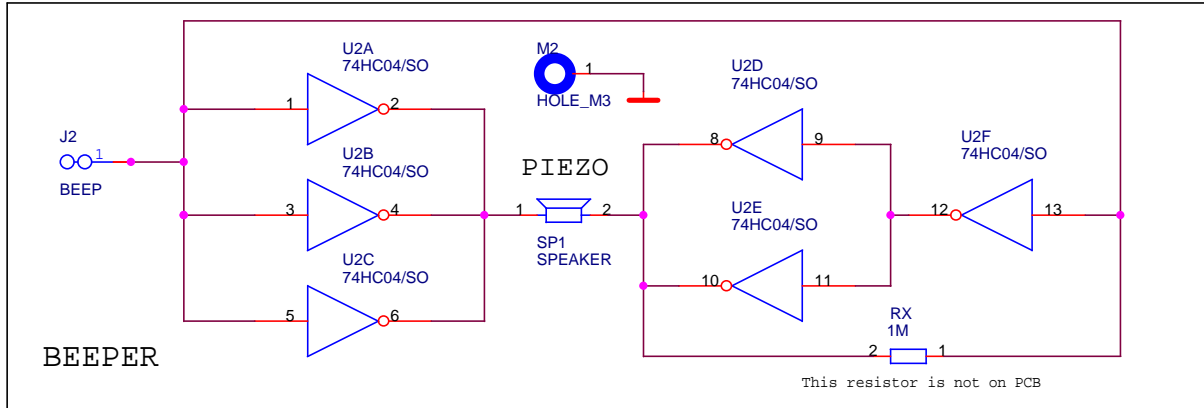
U2A
74HC04/SO
1
2

M2
1
HOLE_M3

U2D
74HC04/SO

J2
1
BEEP

U2B
74HC04/SO
3
4

PIEZO
1
2
SP1
SPEAKER

8
9

U2F
74HC04/SO
12
13

U2E
74HC04/SO
10
11

U2C
74HC04/SO
5
6

RX
1M
2
1

BEEPER

This resistor is not on PCB